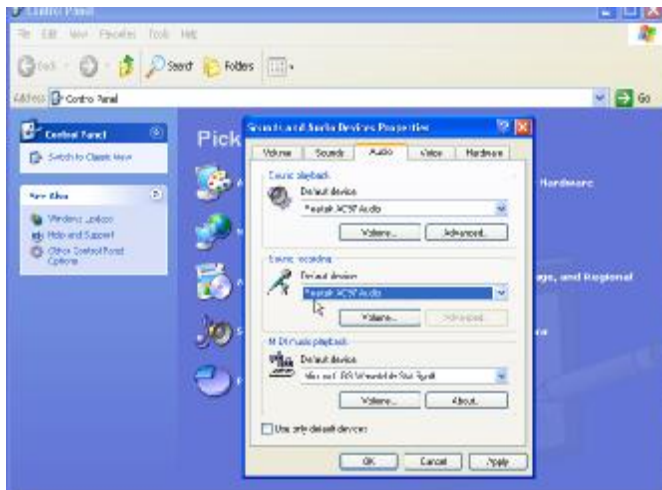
Control Panel

File Edit View Favorites Tools Help

Back Search Folders

Address Control Panel Go

Control Panel

Switch to Classic View

See Also

Windows Update

Help and Support

Other Control Panel Options

Pick

Hardware

age, and Regional

Sounds and Audio Devices Properties

Volume Sounds Audio Voice Hardware

Sound playback

Default device:

Realtek AC97 Audio

Volume... Advanced...

Sound recording

Default device:

Realtek AC97 Audio

Volume... Advanced...

MIDI music playback

Default device:

Microsoft GS Wavetable SW Synth

Volume... About...

Use only default devices

OK Cancel Apply